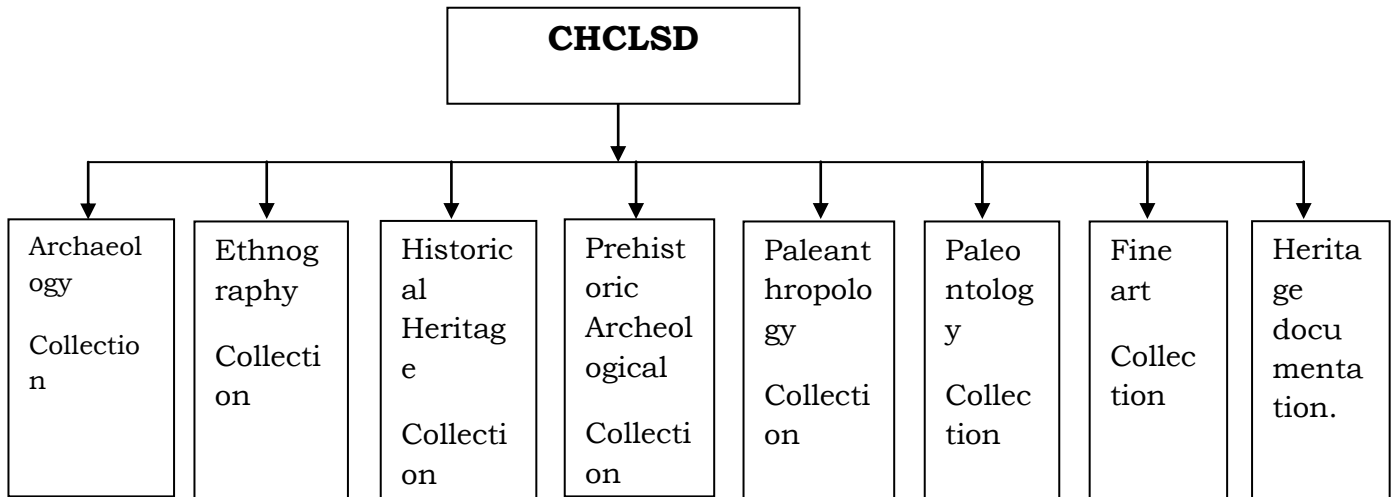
CHCLSD

Archaeology

Collection

Ethnography

Collection

Historical Heritage

Collection

Prehistoric Archeological

Collection

Paleanthropology

Collection

Paleontology

Collection

Fine art

Collection

Heritage documentation.